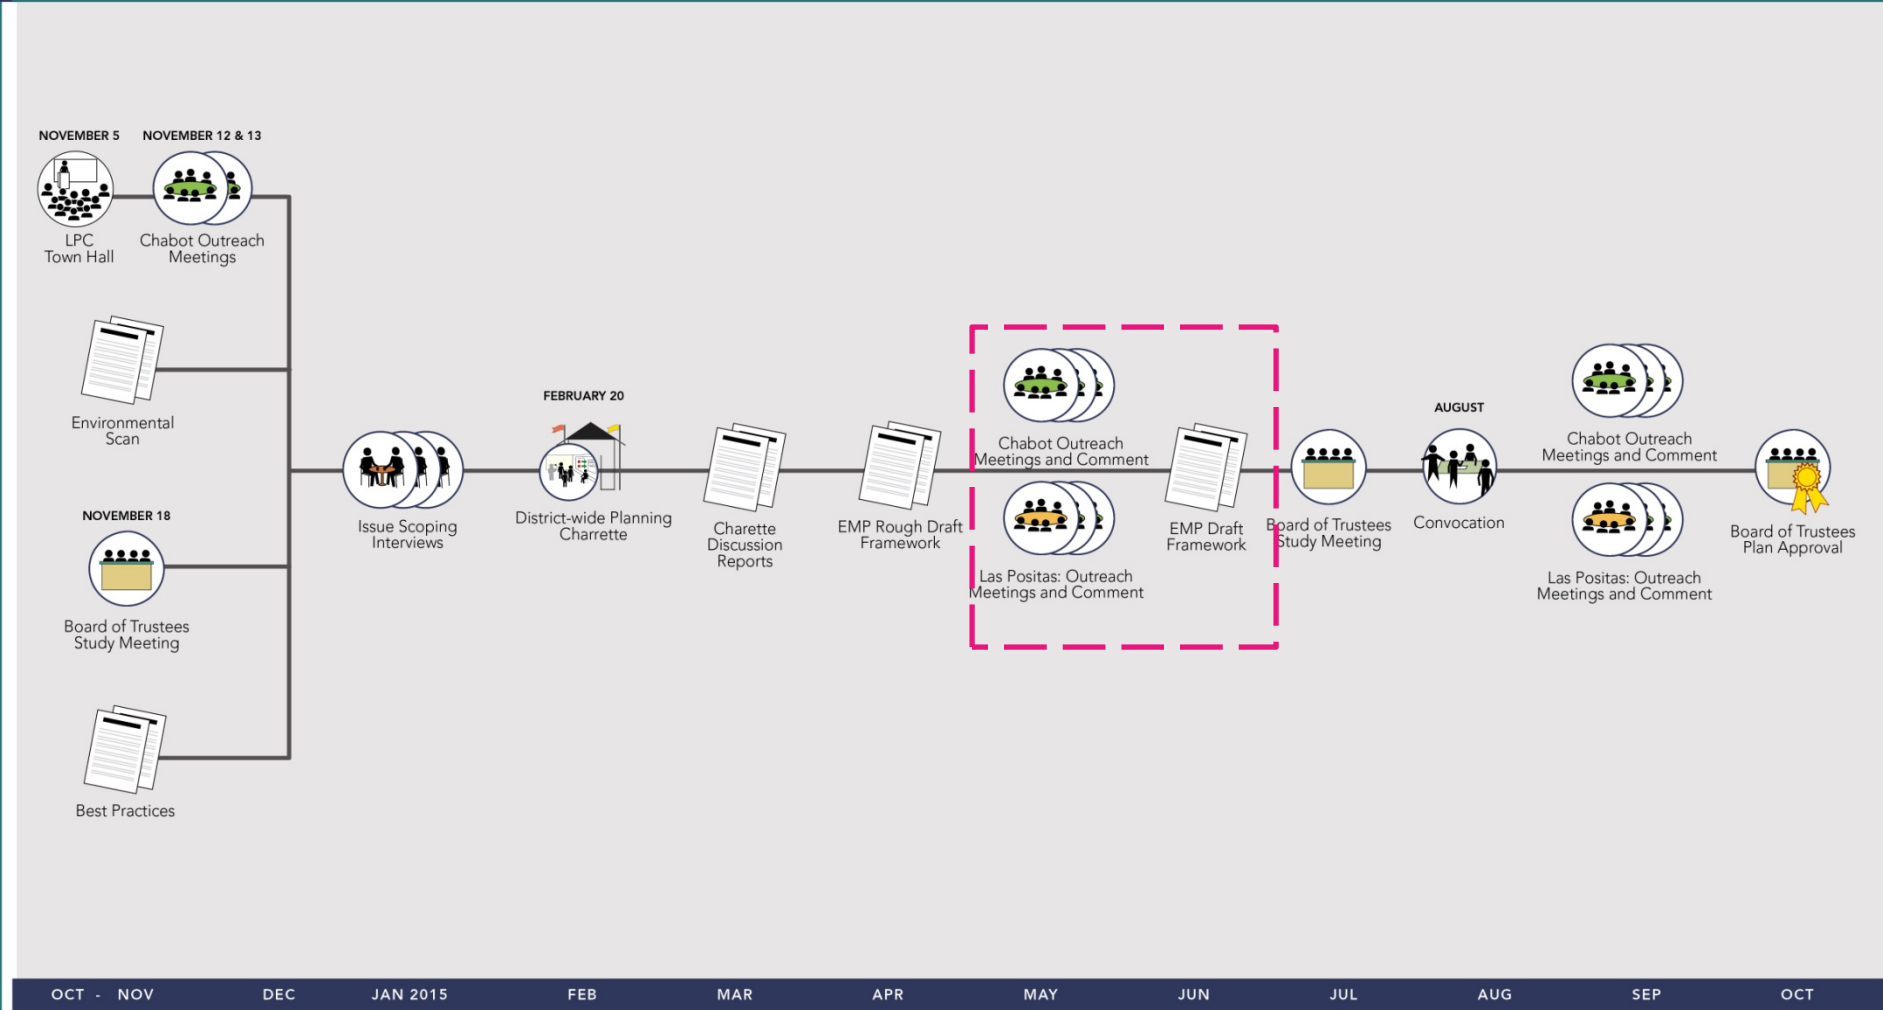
NOVEMBER 5
LPC Town Hall

NOVEMBER 12 & 13
Chabot Outreach Meetings

Environmental Scan

NOVEMBER 18
Board of Trustees Study Meeting

Best Practices

Issue Scoping Interviews

FEBRUARY 20
District-wide Planning Charrette

Charette Discussion Reports

EMP Rough Draft Framework

Chabot Outreach Meetings and Comment

Las Positas: Outreach Meetings and Comment

EMP Draft Framework

Board of Trustees Study Meeting

AUGUST
Convocation

Chabot Outreach Meetings and Comment

Las Positas: Outreach Meetings and Comment

Board of Trustees Plan Approval

OCT - NOV DEC JAN 2015 FEB MAR APR MAY JUN JUL AUG SEP OCT